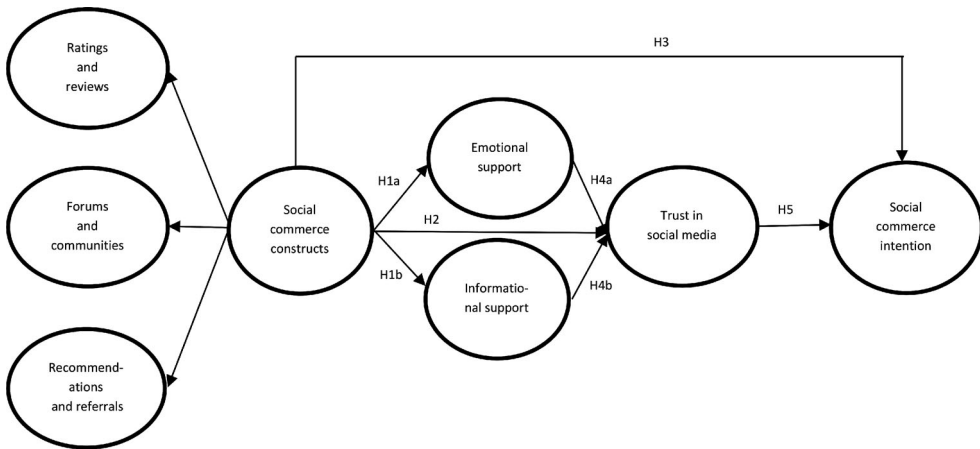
Ratings and reviews

Forums and communities

Recommendations and referrals

Social commerce constructs

H3

H1a

Emotional support

H2

H1b

Informational support

H4a

H4b

Trust in social media

H5

Social commerce intention